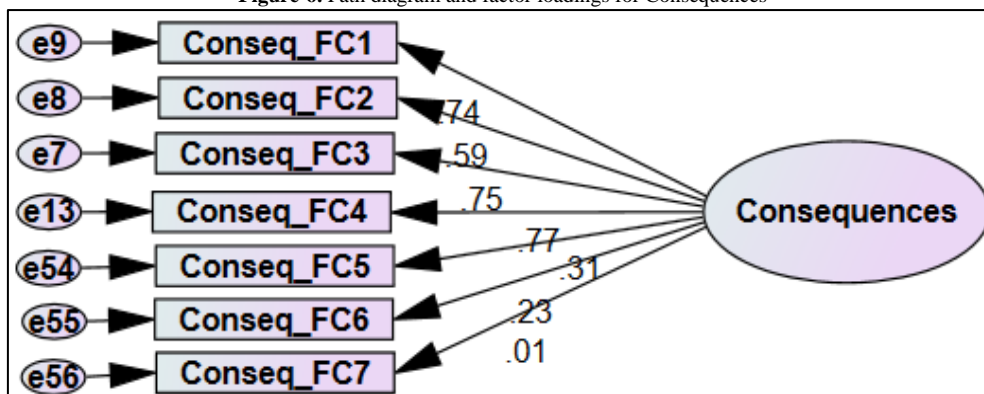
Figure 6. Path diagram and factor loadings for Consequences

e9 Conseq_FC1
e8 Conseq_FC2
e7 Conseq_FC3
e13 Conseq_FC4
e54 Conseq_FC5
e55 Conseq_FC6
e56 Conseq_FC7

.74
.59
.75
.77
.31
.23
.01

Consequences